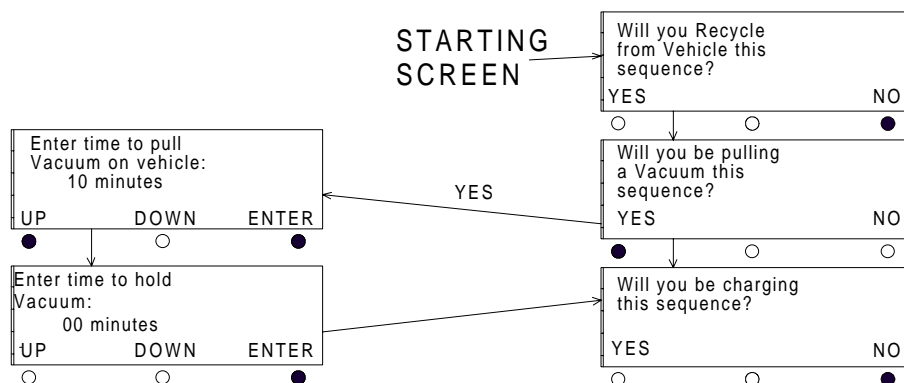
STARTING SCREEN

Will you Recycle from Vehicle this sequence?

YES NO

Will you be pulling a Vacuum this sequence?

YES NO

YES

Enter time to pull Vacuum on vehicle:
10 minutes

UP DOWN ENTER

Enter time to hold Vacuum:
00 minutes

UP DOWN ENTER

Will you be charging this sequence?

YES NO